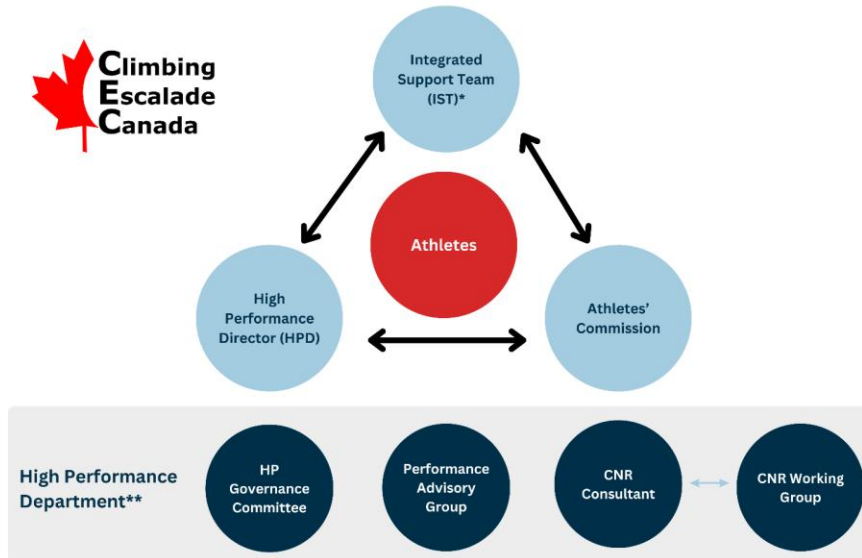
Climbing Escalade Canada

Integrated Support Team (IST)*

Athletes

High Performance Director (HPD)

Athletes' Commission

High Performance Department**

HP Governance Committee

Performance Advisory Group

CNR Consultant

CNR Working Group